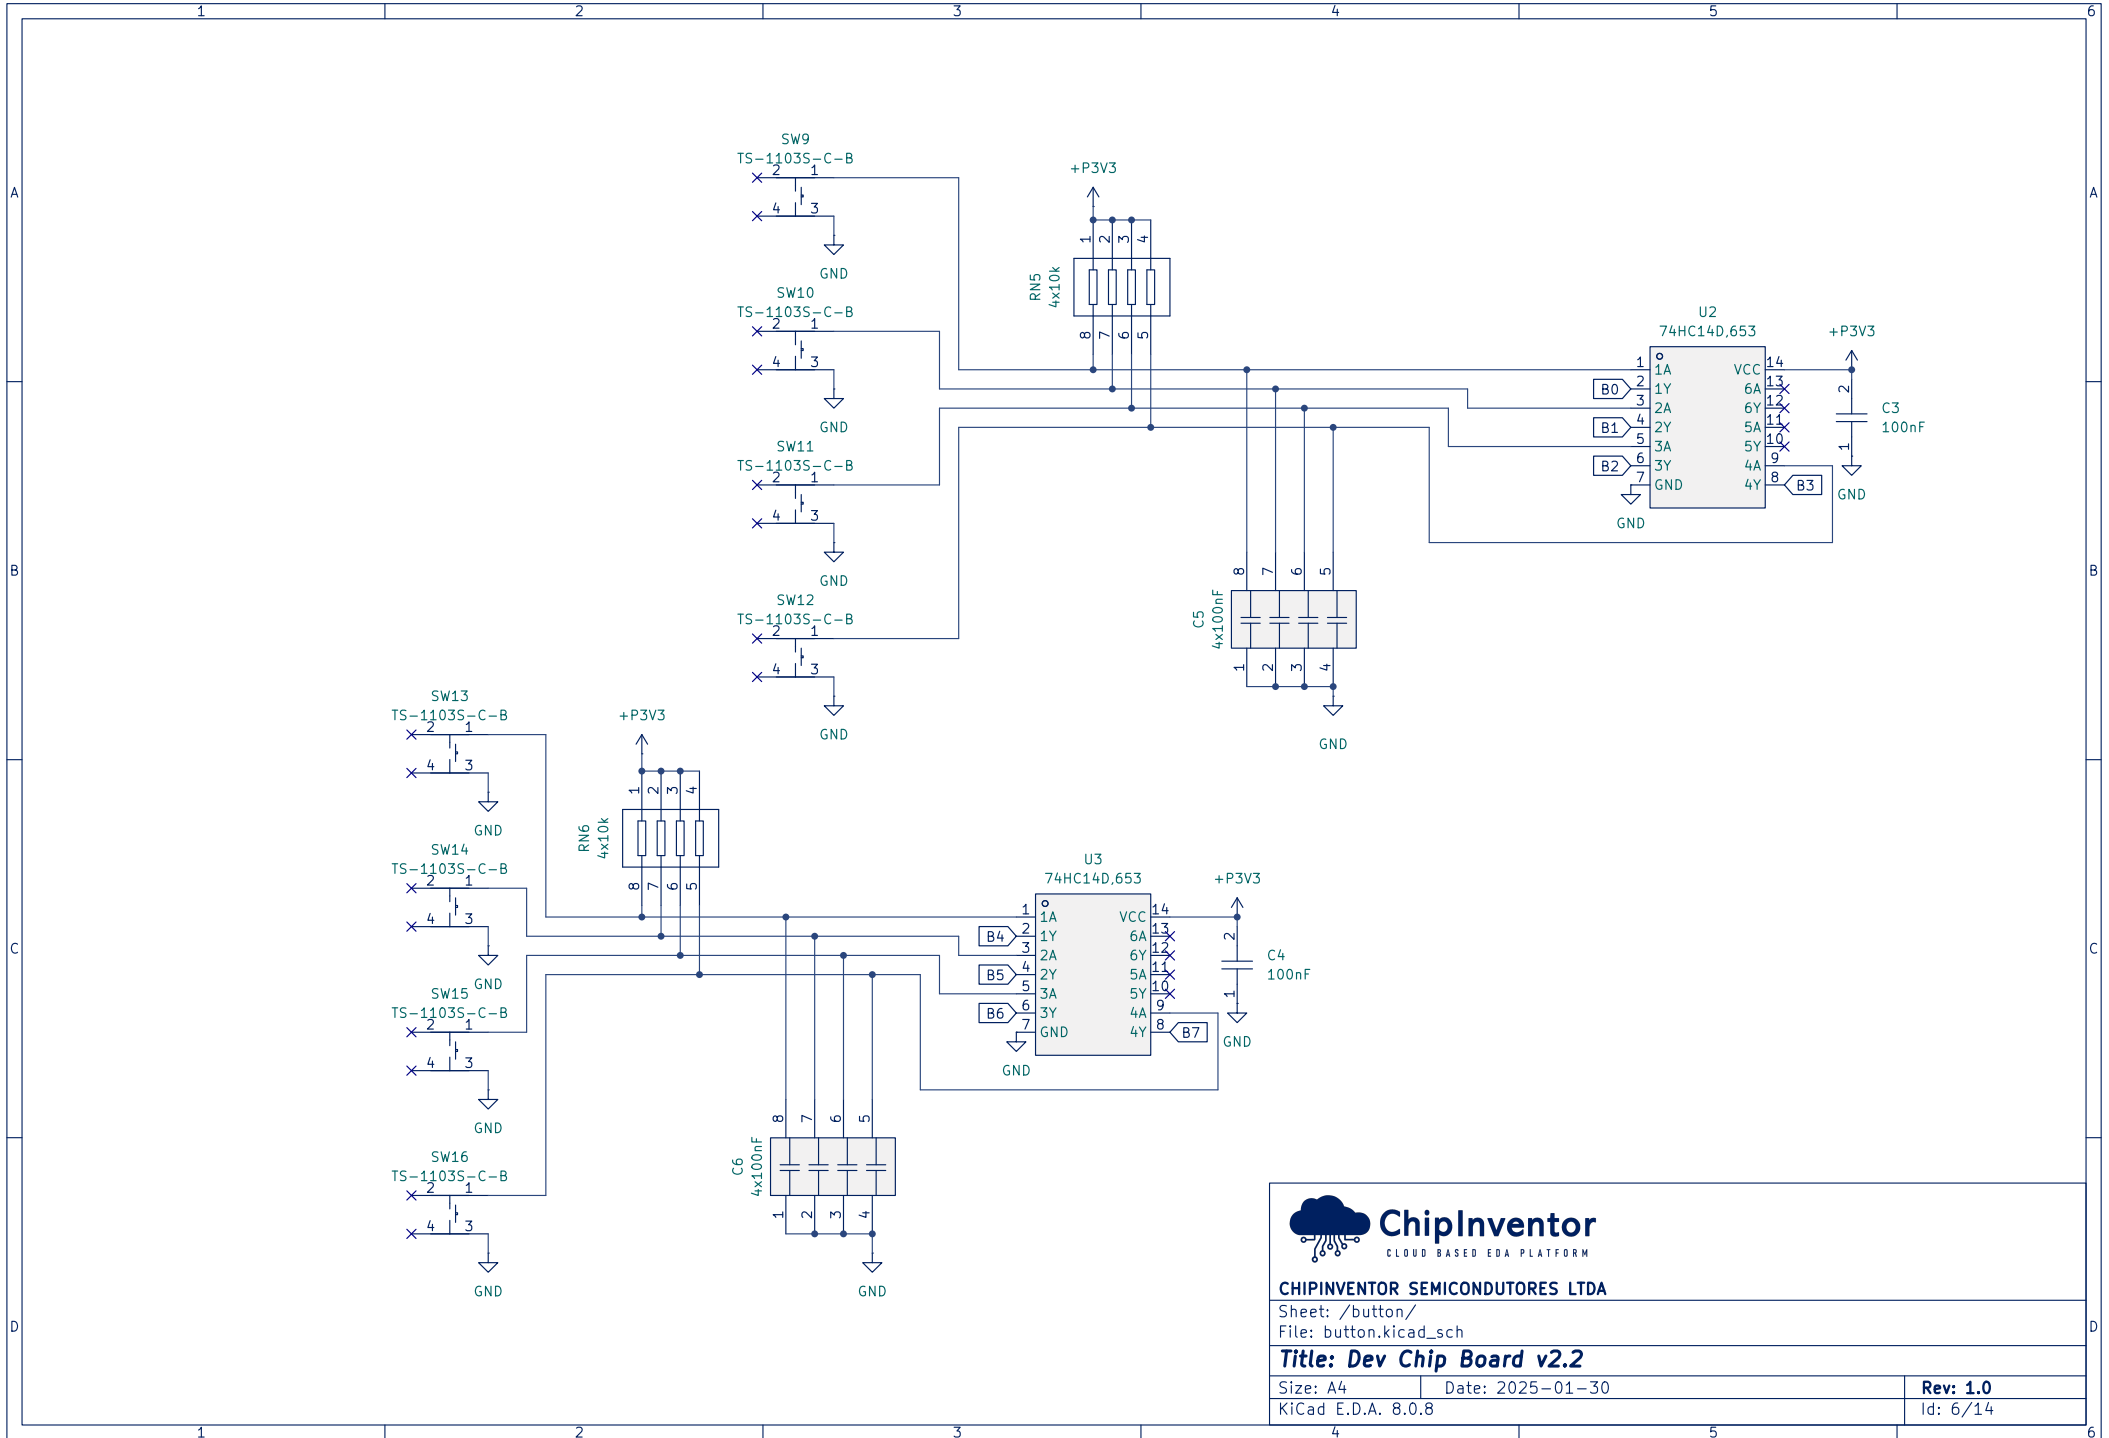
1 2 3 4 5 6

A

SW9
TS-1103S-C-B
2 1
4 3
GND

+P3V3
1 2 3 4
RN5
4x10k
8 7 6 5

SW10
TS-1103S-C-B
2 1
4 3
GND

U2
74HC14D,653
+P3V3
1 1A VCC 14
B0 2 1Y 6A 13
3 2A 6Y 12
B1 4 2Y 5A 11
5 3A 5Y 10
B2 6 3Y 4A 9
7 GND 4Y 8 B3
GND

2
C3
100nF
1
GND

B

SW11
TS-1103S-C-B
2 1
4 3
GND

8 7 6 5
C5
4x100nF
1 2 3 4
GND

SW12
TS-1103S-C-B
2 1
4 3
GND

SW13
TS-1103S-C-B
2 1
4 3
GND

+P3V3
1 2 3 4
RN6
4x10k
8 7 6 5

SW14
TS-1103S-C-B
2 1
4 3
GND

C

U3
74HC14D,653
+P3V3
1 1A VCC 14
B4 2 1Y 6A 13
3 2A 6Y 12
B5 4 2Y 5A 11
5 3A 5Y 10
B6 6 3Y 4A 9
7 GND 4Y 8 B7
GND

2
C4
100nF
1
GND

SW15
TS-1103S-C-B
2 1
4 3
GND

8 7 6 5
C6
4x100nF
1 2 3 4
GND

SW16
TS-1103S-C-B
2 1
4 3
GND

D

ChipInventor
CLOUD BASED EDA PLATFORM
CHIPINVENTOR SEMICONDUTORES LTDA
Sheet: /button/
File: button.kicad_sch
Title: Dev Chip Board v2.2
Size: A4 Date: 2025-01-30 Rev: 1.0
KiCad E.D.A. 8.0.8 Id: 6/14

1 2 3 4 5 6